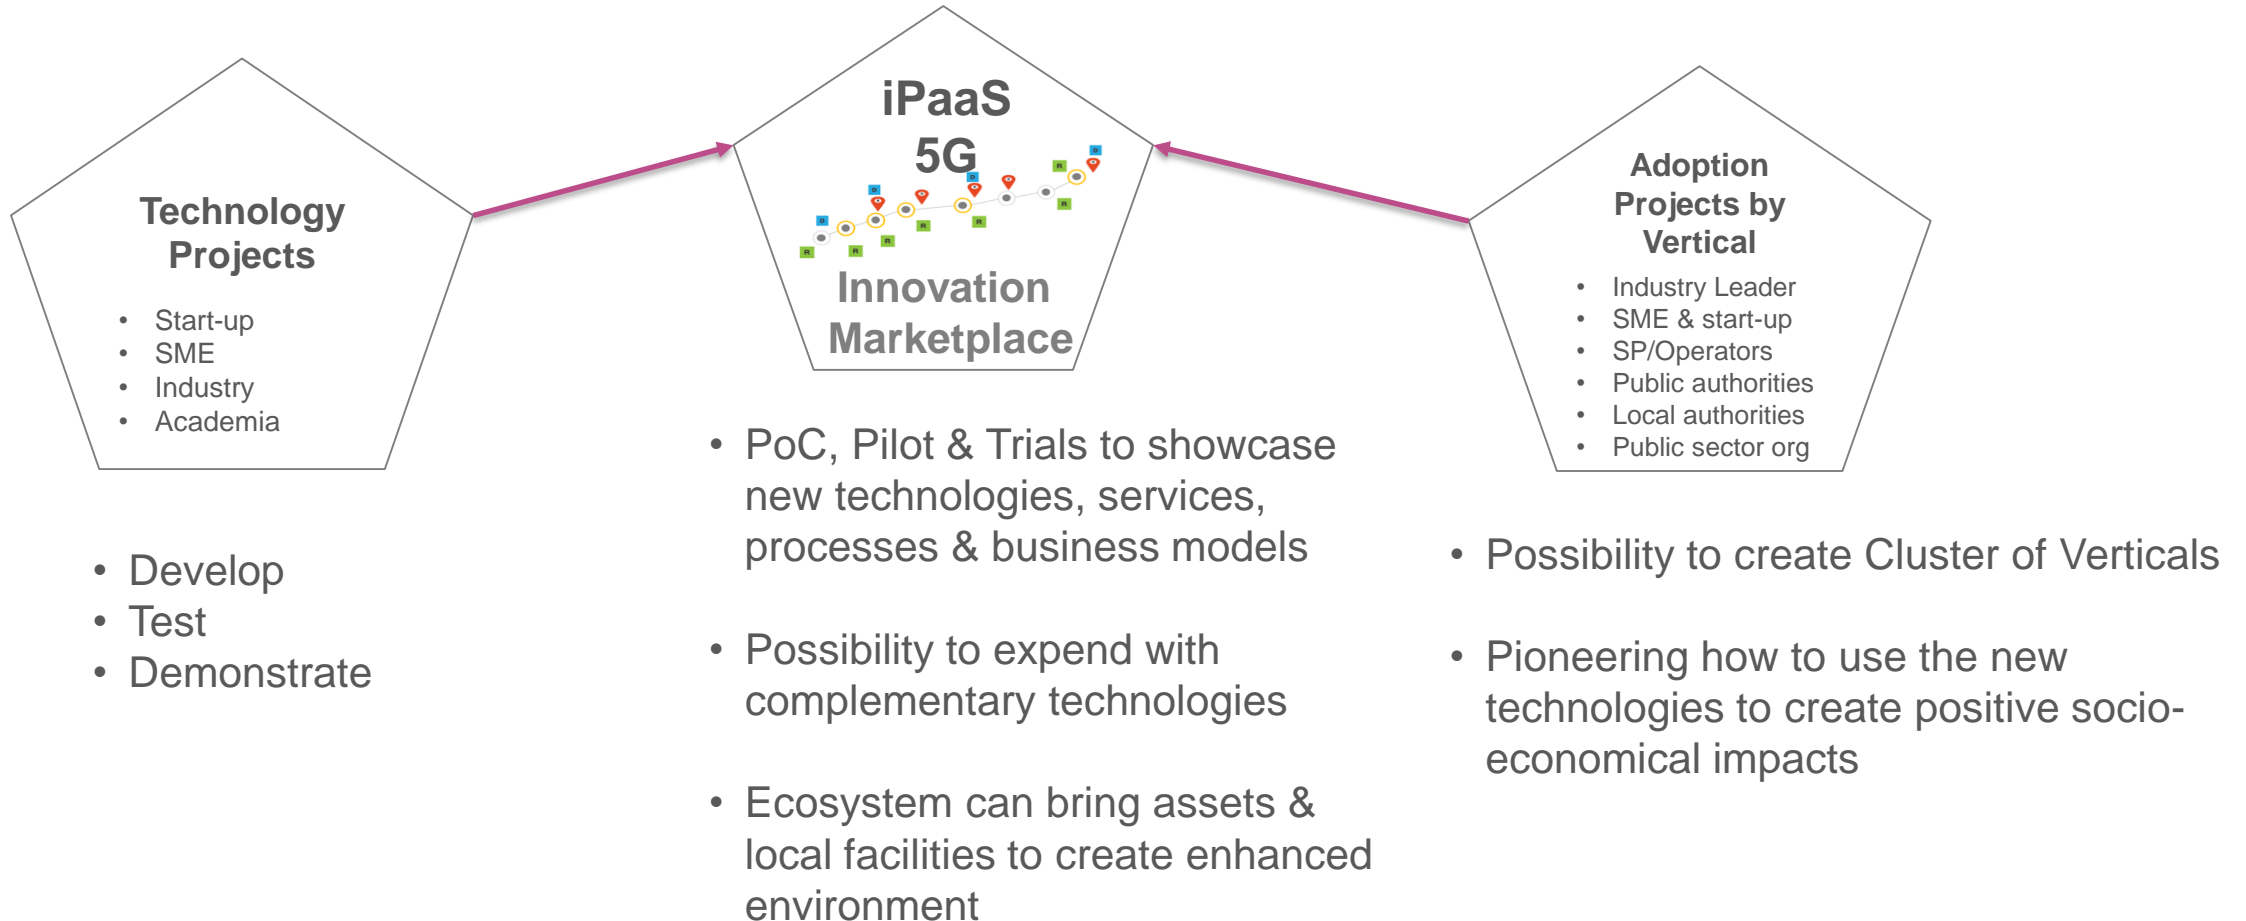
Technology Projects

- Start-up
- SME
- Industry
- Academia

iPaaS 5G

Innovation Marketplace

Adoption Projects by Vertical

- Industry Leader
- SME & start-up
- SP/Operators
- Public authorities
- Local authorities
- Public sector org

- Develop
- Test
- Demonstrate

- PoC, Pilot & Trials to showcase new technologies, services, processes & business models

- Possibility to expend with complementary technologies

- Ecosystem can bring assets & local facilities to create enhanced environment

- Possibility to create Cluster of Verticals

- Pioneering how to use the new technologies to create positive socio-economical impacts